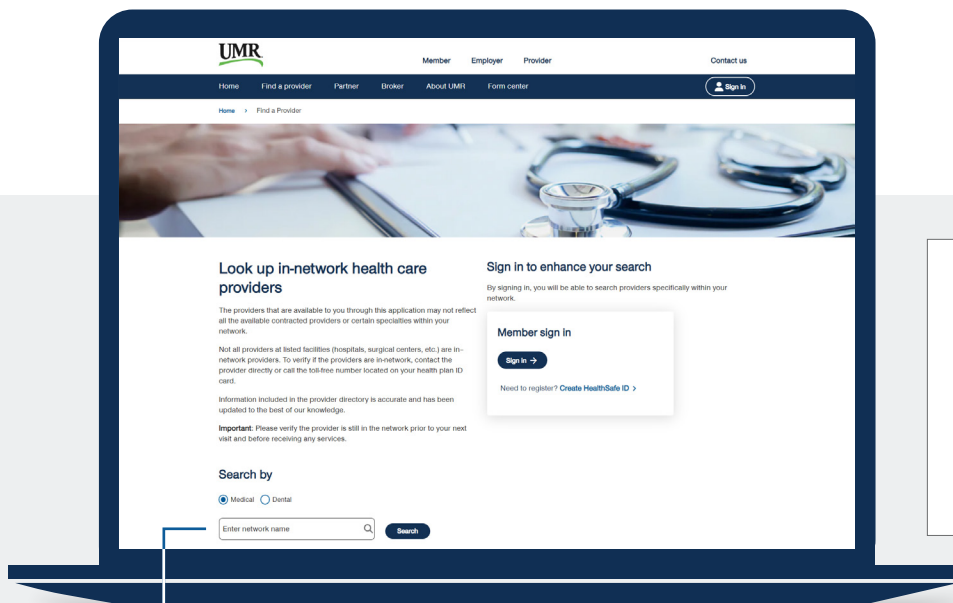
UMR

Member Employer Provider

Contact us

Home Find a provider Partner Broker About UMR Form center

Sign In

Home > Find a Provider

Look up in-network health care providers

The providers that are available to you through this application may not reflect all the available contracted providers or certain specialties within your network.

Not all providers at listed facilities (hospitals, surgical centers, etc.) are in-network providers. To verify if the providers are in-network, contact the provider directly or call the toll-free number located on your health plan ID card.

Information included in the provider directory is accurate and has been updated to the best of our knowledge.

Important: Please verify the provider is still in the network prior to your next visit and before receiving any services.

Search by

Medical Dental

Enter network name

Search

Sign in to enhance your search

By signing in, you will be able to search providers specifically within your network.

Member sign in

Sign in →

Need to register? Create HealthSafe ID >